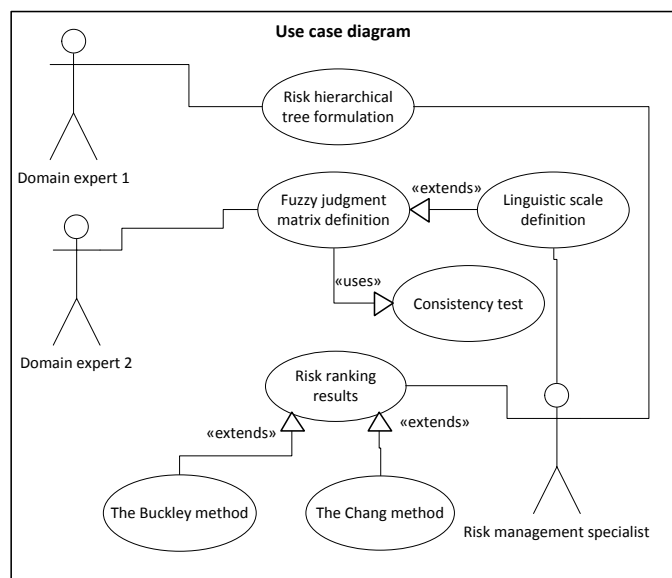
Use case diagram

Risk hierarchical tree formulation

Domain expert 1

Fuzzy judgment matrix definition

«extends»

Linguistic scale definition

«uses»

Consistency test

Domain expert 2

Risk ranking results

«extends»

«extends»

The Buckley method

The Chang method

Risk management specialist